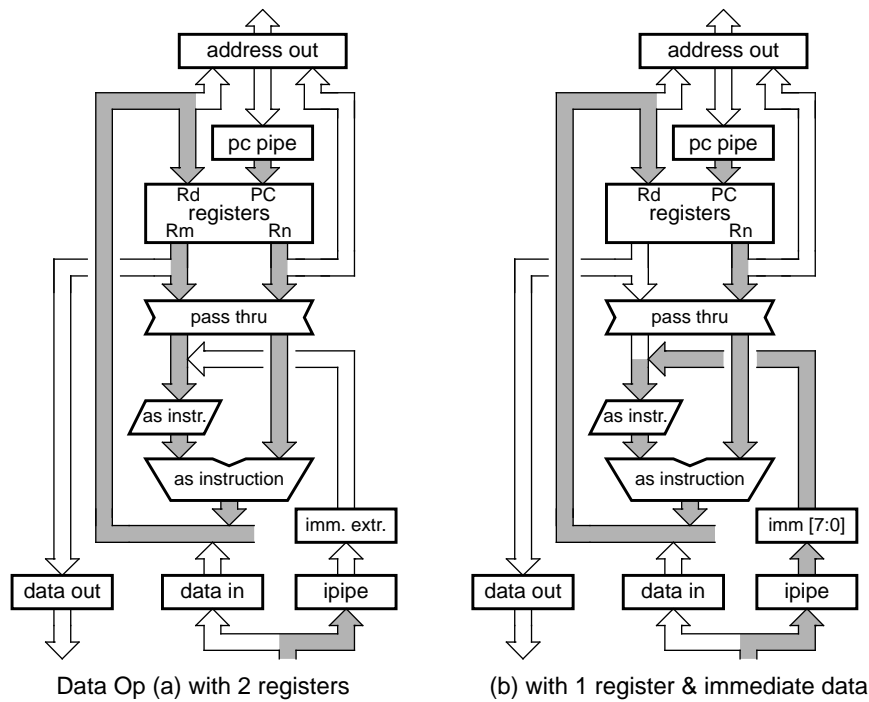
address out

pc pipe

Rd PC registers Rm Rn

pass thru

as instr.

as instruction

imm. extr.

data out

data in

ipipe

address out

pc pipe

Rd PC registers Rn

pass thru

as instr.

as instruction

imm [7:0]

data out

data in

ipipe

Data Op (a) with 2 registers

(b) with 1 register & immediate data